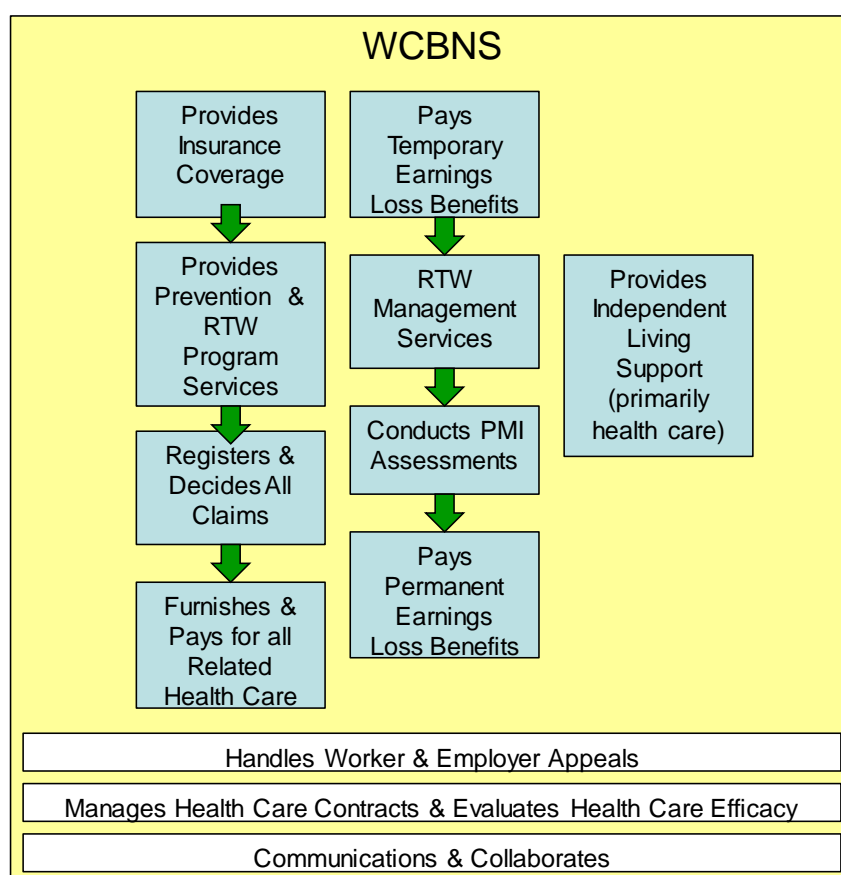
WCBNS

Provides Insurance Coverage

Provides Prevention & RTW Program Services

Registers & Decides All Claims

Furnishes & Pays for all Related Health Care

Pays Temporary Earnings Loss Benefits

RTW Management Services

Conducts PMI Assessments

Pays Permanent Earnings Loss Benefits

Provides Independent Living Support (primarily health care)

Handles Worker & Employer Appeals

Manages Health Care Contracts & Evaluates Health Care Efficacy

Communications & Collaborates